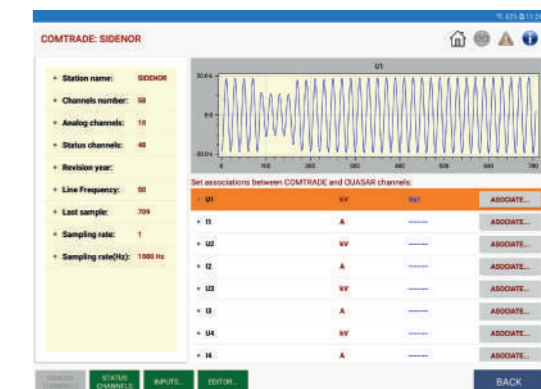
COMTRADE: SIDENOR

- Station name: SIDENOR
- Channels number: 58
- Analog channels: 10
- Status channels: 48
- Revision year:
- Line Frequency: 50
- Last sample: 709
- Sampling rate: 1
- Sampling rate(Hz): 1000 Hz

U1

20.0 k

0.0

-20.0 k

0 100 200 300 400 500 600 700

Set associations between COMTRADE and QUASAR channels:

| | | | |
|---|---|---|---|
| U1 | kV | Va1 | ASSOCIATE... |
| I1 | A | ------- | ASSOCIATE... |
| U2 | kV | ------- | ASSOCIATE... |
| I2 | A | ------- | ASSOCIATE... |
| U3 | kV | ------- | ASSOCIATE... |
| I3 | A | ------- | ASSOCIATE... |
| U4 | kV | ------- | ASSOCIATE... |
| I4 | A | ------- | ASSOCIATE... |

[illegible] STATUS CHANNELS INPUTS... EDITOR... BACK